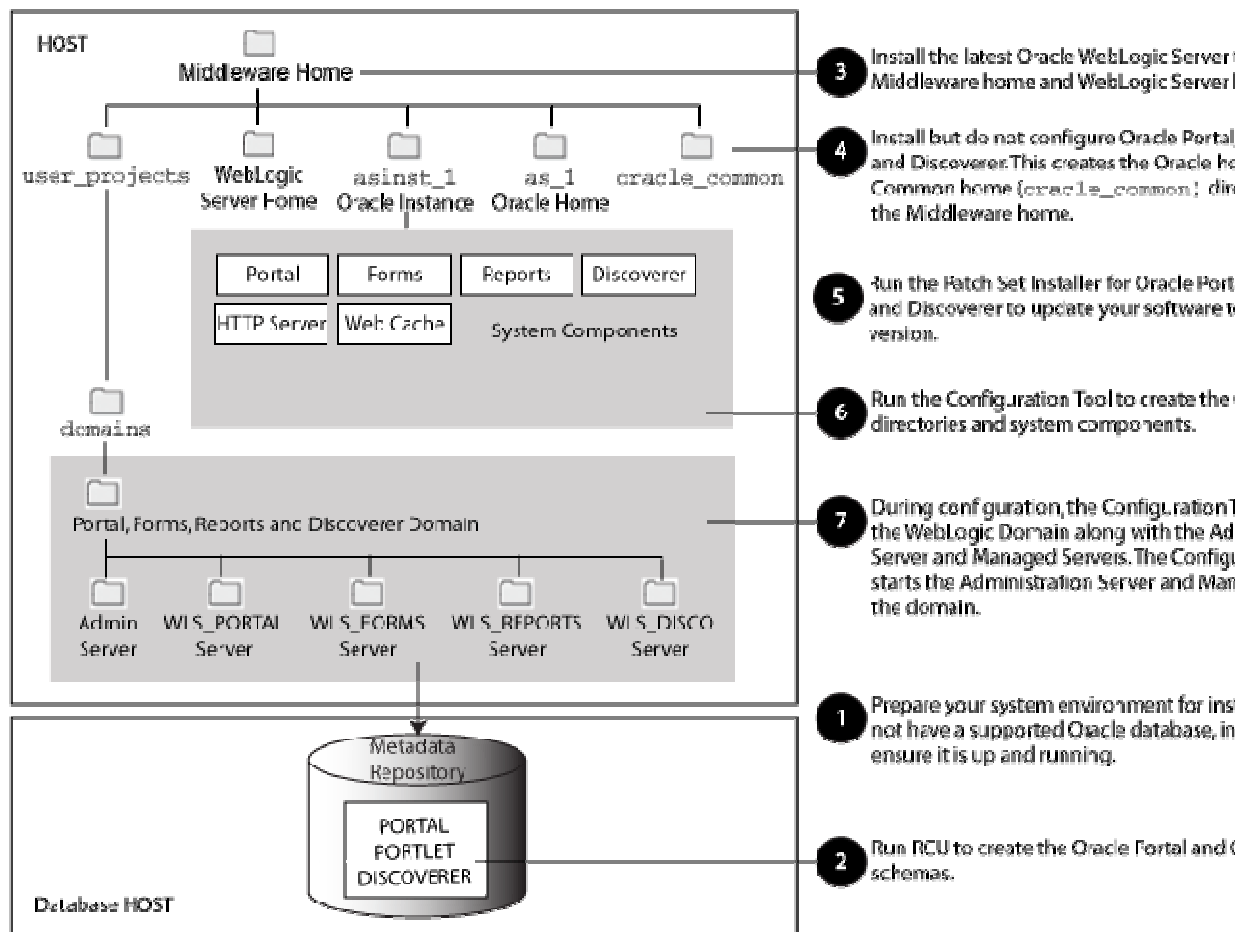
HOST

Middleware Home

user_projects

WebLogic Server Home

asinst_1 Oracle Instance

as_1 Oracle Home

oracle_common

Portal

Forms

Reports

Discoverer

HTTP Server

Web Cache

System Components

domains

Portal, Forms, Reports and Discoverer Domain

Admin Server

WLS_PORTAL Server

WLS_FORMS Server

WLS_REPORTS Server

WLS_DISCO Server

Metadata Repository

PORTAL PORTLET DISCOVERER

Database HOST

3 Install the latest Oracle WebLogic Server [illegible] Middleware home and WebLogic Server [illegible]

4 Install but do not configure Oracle Portal, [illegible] and Discoverer. This creates the Oracle ho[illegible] Common home (oracle_common) dir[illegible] the Middleware home.

5 Run the Patch Set Installer for Oracle Port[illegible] and Discoverer to update your software t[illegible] version.

6 Run the Configuration Tool to create the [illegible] directories and system components.

7 During configuration, the Configuration T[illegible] the WebLogic Domain along with the Ad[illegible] Server and Managed Servers. The Configu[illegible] starts the Administration Server and Man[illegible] the domain.

1 Prepare your system environment for inst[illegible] not have a supported Oracle database, in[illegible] ensure it is up and running.

2 Run RCU to create the Oracle Portal and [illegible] schemas.